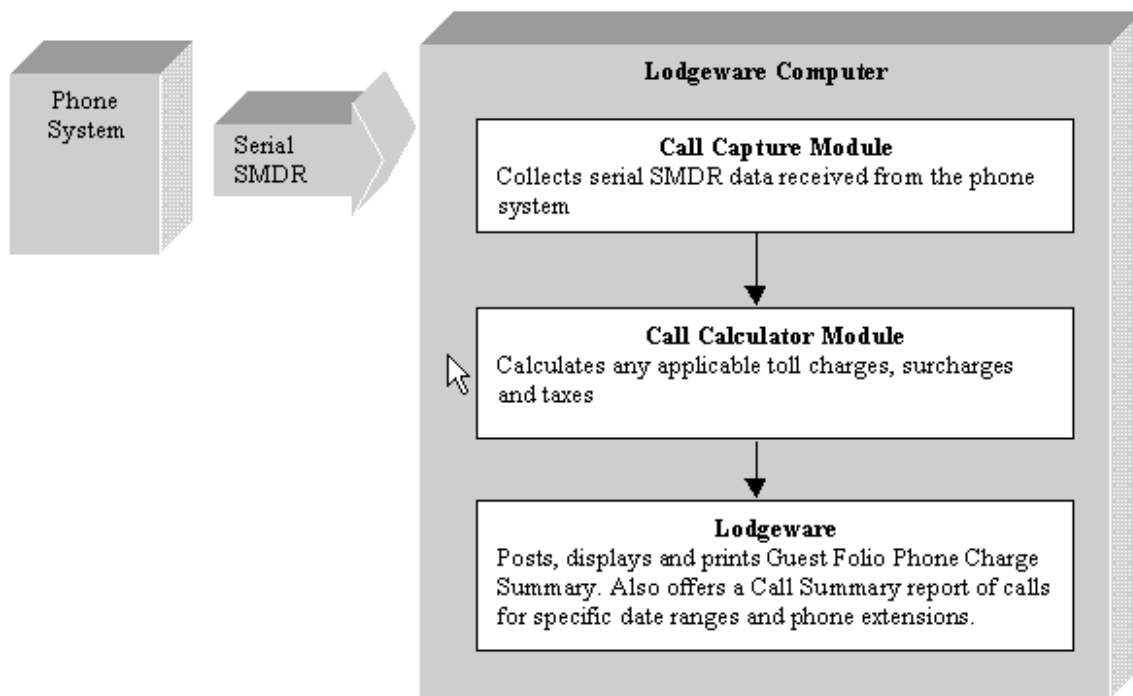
Phone System

Serial SMDR

Lodgeware Computer

Call Capture Module
Collects serial SMDR data received from the phone system

Call Calculator Module
Calculates any applicable toll charges, surcharges and taxes

Lodgeware
Posts, displays and prints Guest Folio Phone Charge Summary. Also offers a Call Summary report of calls for specific date ranges and phone extensions.